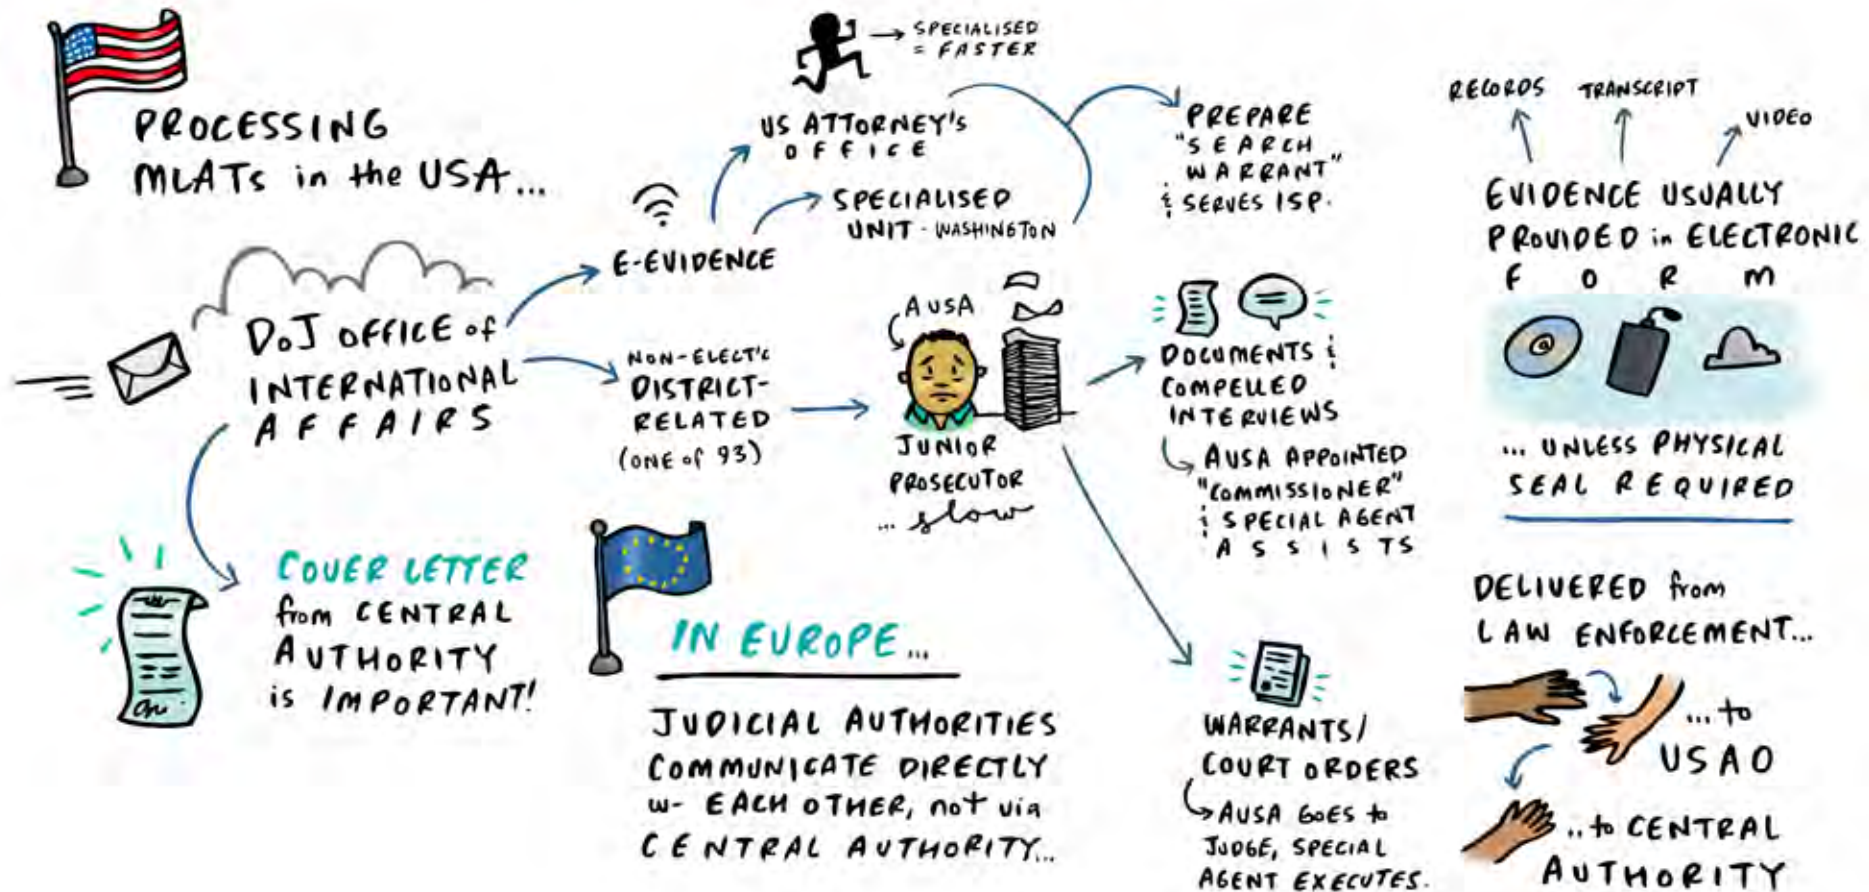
PROCESSING MLATs in the USA...

DoJ OFFICE of INTERNATIONAL AFFAIRS

COVER LETTER from CENTRAL AUTHORITY is IMPORTANT!

E-EVIDENCE

US ATTORNEY'S OFFICE

SPECIALISED = FASTER

SPECIALISED UNIT - WASHINGTON

NON-ELECT'C DISTRICT-RELATED (ONE of 93)

AUSA

JUNIOR PROSECUTOR ... slow

IN EUROPE...

JUDICIAL AUTHORITIES COMMUNICATE DIRECTLY w- EACH OTHER, not via CENTRAL AUTHORITY...

PREPARE "SEARCH WARRANT" & SERVES ISP.

DOCUMENTS & COMPELLED INTERVIEWS

AUSA APPOINTED "COMMISSIONER" & SPECIAL AGENT ASSISTS

WARRANTS/ COURT ORDERS

AUSA GOES to JUDGE, SPECIAL AGENT EXECUTES.

RECORDS TRANSCRIPT VIDEO

EVIDENCE USUALLY PROVIDED in ELECTRONIC FORM

... UNLESS PHYSICAL SEAL REQUIRED

DELIVERED from LAW ENFORCEMENT...

... to USAO

.. to CENTRAL AUTHORITY